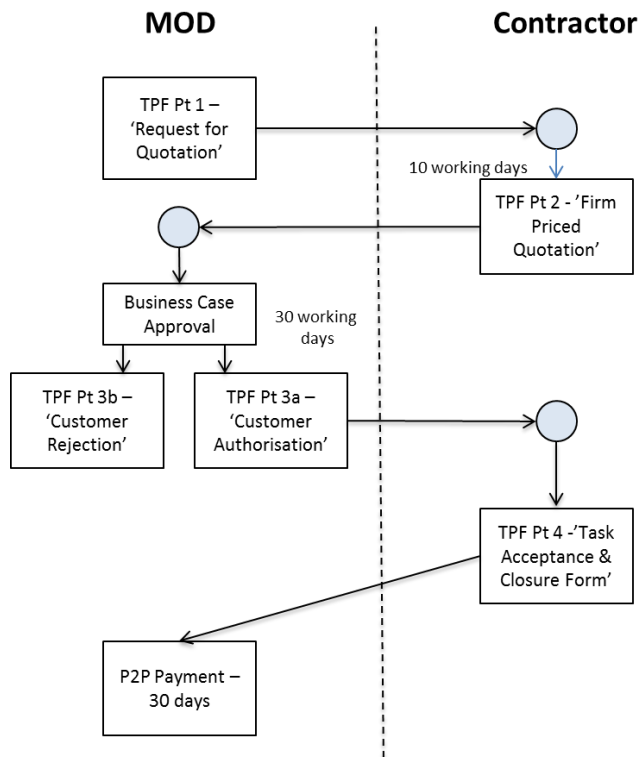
MOD

Contractor

TPF Pt 1 – 'Request for Quotation'

10 working days

TPF Pt 2 - 'Firm Priced Quotation'

Business Case Approval

30 working days

TPF Pt 3b – 'Customer Rejection'

TPF Pt 3a – 'Customer Authorisation'

TPF Pt 4 -'Task Acceptance & Closure Form'

P2P Payment – 30 days